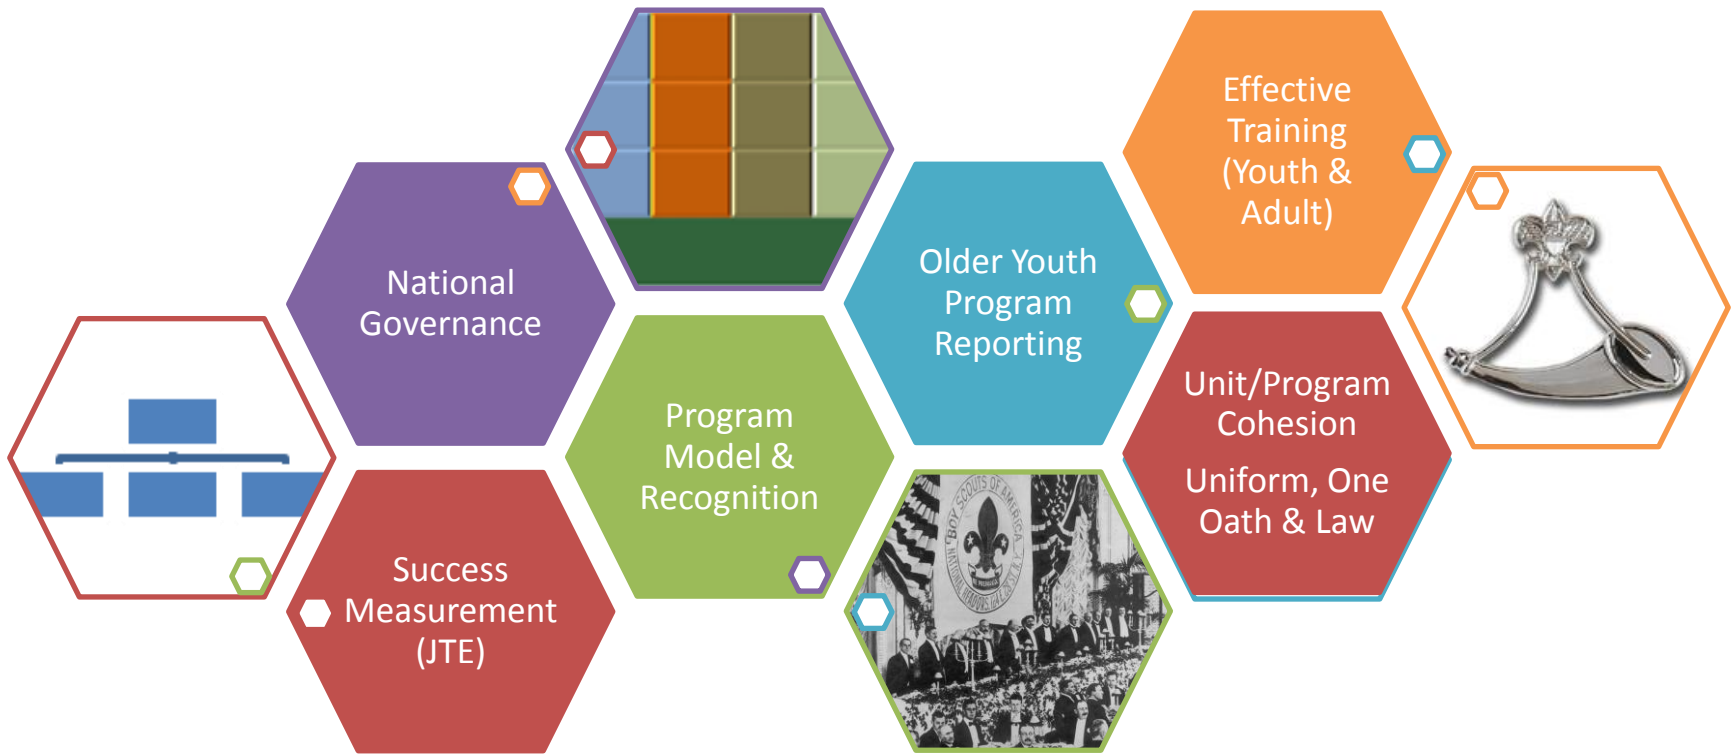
Effective Training (Youth & Adult)

National Governance

Older Youth Program Reporting

Unit/Program Cohesion

Uniform, One Oath & Law

Program Model & Recognition

Success Measurement (JTE)

BOY SCOUTS OF AMERICA

NATIONAL HEADQUARTERS